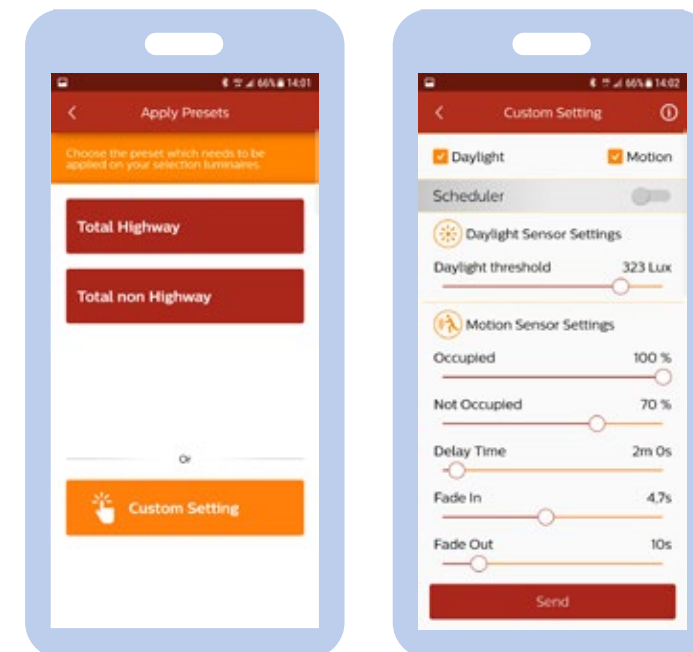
66% 14:01

Apply Presets

Choose the preset which needs to be applied on your selection luminaires.

Total Highway

Total non Highway

Or

Custom Setting

66% 14:02

Custom Setting

Daylight

Motion

Scheduler

Daylight Sensor Settings

Daylight threshold 323 Lux

Motion Sensor Settings

Occupied 100 %

Not Occupied 70 %

Delay Time 2m 0s

Fade In 4.7s

Fade Out 10s

Send